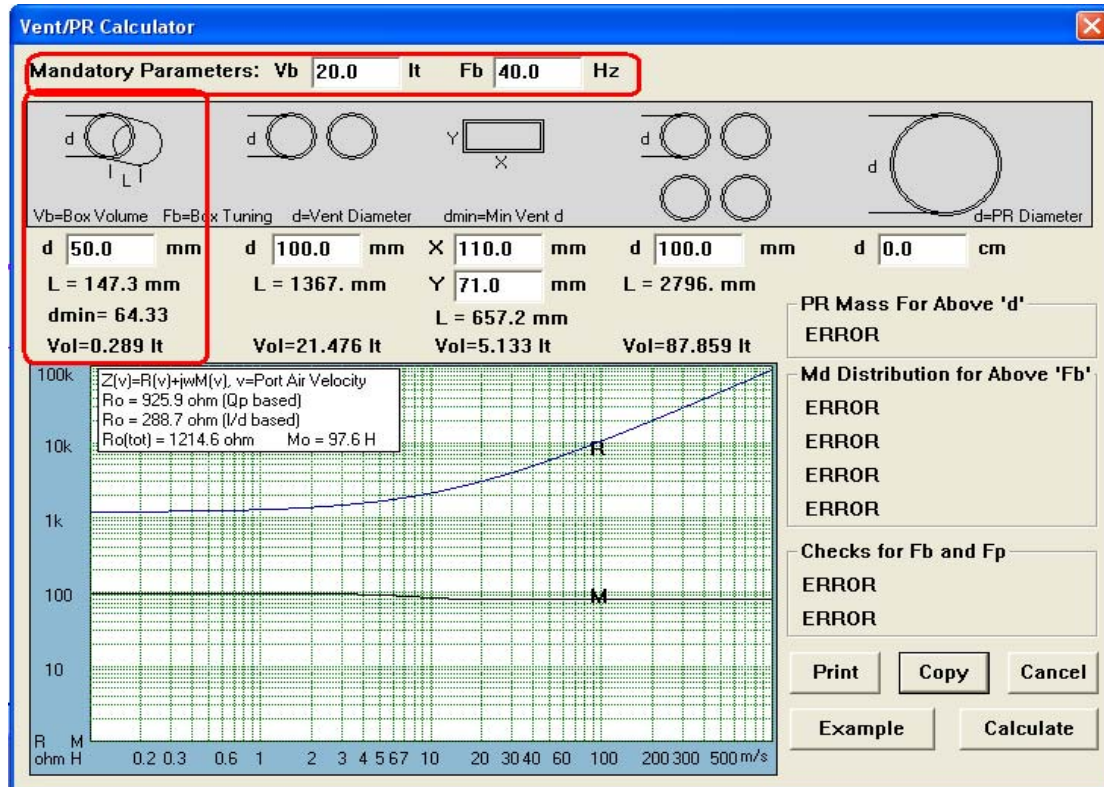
Vent/PR Calculator

Mandatory Parameters: Vb 20.0 lt Fb 40.0 Hz

d
L
d
Y
X
d
d

Vb=Box Volume Fb=Box Tuning d=Vent Diameter dmin=Min Vent d d=PR Diameter

d 50.0 mm
L = 147.3 mm
dmin= 64.33
Vol=0.289 lt

d 100.0 mm
L = 1367. mm
Vol=21.476 lt

X 110.0 mm
Y 71.0 mm
L = 657.2 mm
Vol=5.133 lt

d 100.0 mm
L = 2796. mm
Vol=87.859 lt

d 0.0 cm

PR Mass For Above 'd'
ERROR

Md Distribution for Above 'Fb'
ERROR
ERROR
ERROR
ERROR

Checks for Fb and Fp
ERROR
ERROR

Z(v)=R(v)+jwM(v), v=Port Air Velocity
Ro = 925.9 ohm (Qp based)
Ro = 288.7 ohm (l/d based)
Ro(tot) = 1214.6 ohm Mo = 97.6 H

100k
10k
1k
100
10
R M
ohm H

R
M

0.2 0.3 0.6 1 2 3 4 5 6 7 10 20 30 40 60 100 200 300 500 m/s

Print
Copy
Cancel
Example
Calculate